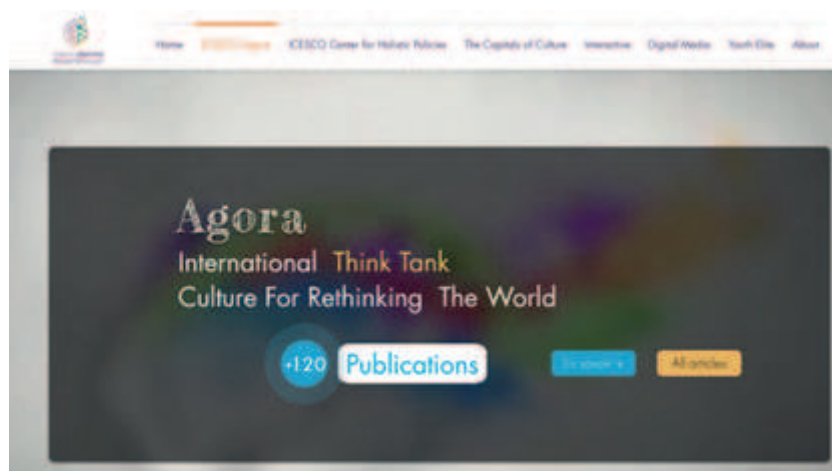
Home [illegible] ICESCO Center for Holistic Policies The Capitals of Culture Interactive Digital Media Youth Elite About

Agora
International Think Tank
Culture For Rethinking The World

+120 Publications

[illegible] All articles